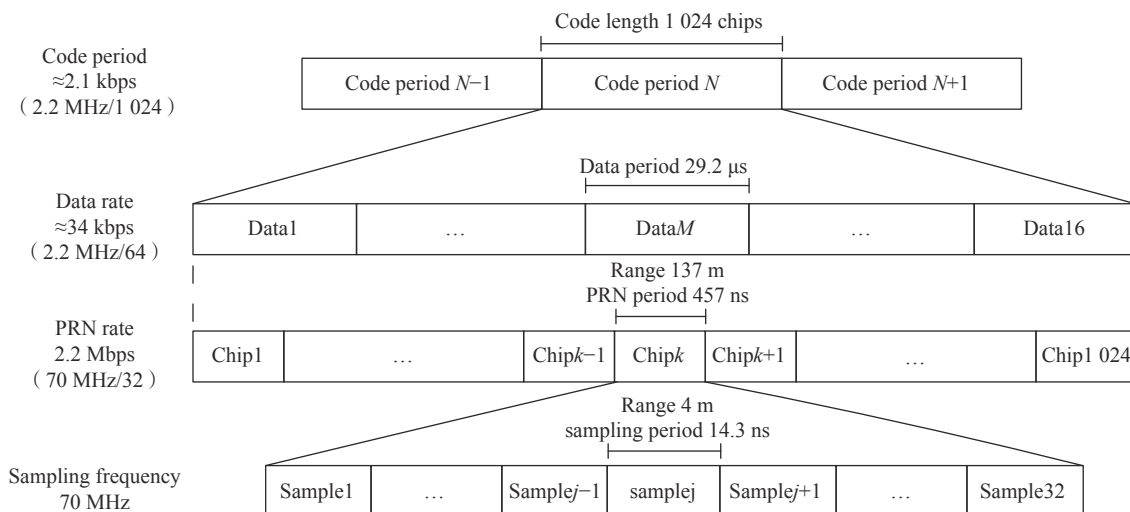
Code length 1 024 chips

Code period
≈2.1 kbps
( 2.2 MHz/1 024 )

| Code period $N-1$ | Code period $N$ | Code period $N+1$ |
|---|---|---|

Data period 29.2 μs

Data rate
≈34 kbps
( 2.2 MHz/64 )

| Data1 | … | Data$M$ | … | Data16 |
|---|---|---|---|---|

Range 137 m
PRN period 457 ns

PRN rate
2.2 Mbps
( 70 MHz/32 )

| Chip1 | … | Chip$k-1$ | Chip$k$ | Chip$k+1$ | … | Chip1 024 |
|---|---|---|---|---|---|---|

Range 4 m
sampling period 14.3 ns

Sampling frequency
70 MHz

| Sample1 | … | Sample$j-1$ | samplej | Sample$j+1$ | … | Sample32 |
|---|---|---|---|---|---|---|